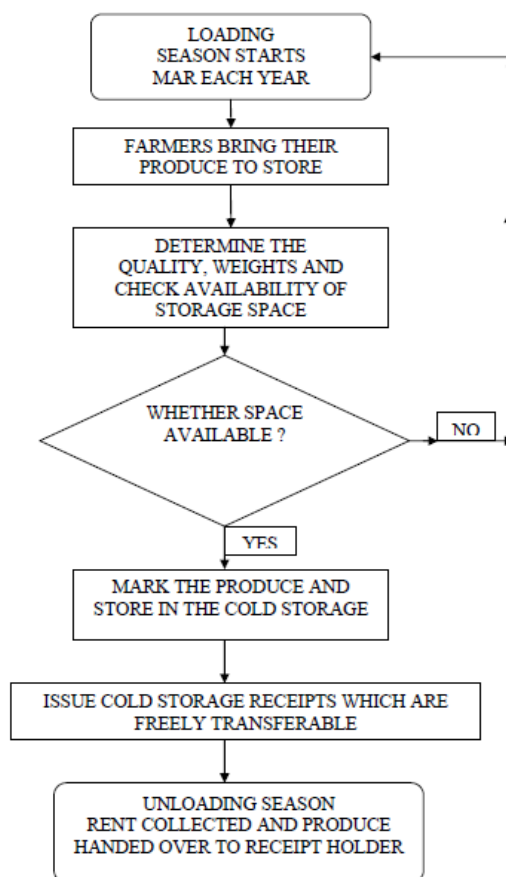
LOADING SEASON STARTS MAR EACH YEAR

FARMERS BRING THEIR PRODUCE TO STORE

DETERMINE THE QUALITY, WEIGHTS AND CHECK AVAILABILITY OF STORAGE SPACE

WHETHER SPACE AVAILABLE ?

NO

YES

MARK THE PRODUCE AND STORE IN THE COLD STORAGE

ISSUE COLD STORAGE RECEIPTS WHICH ARE FREELY TRANSFERABLE

UNLOADING SEASON RENT COLLECTED AND PRODUCE HANDED OVER TO RECEIPT HOLDER